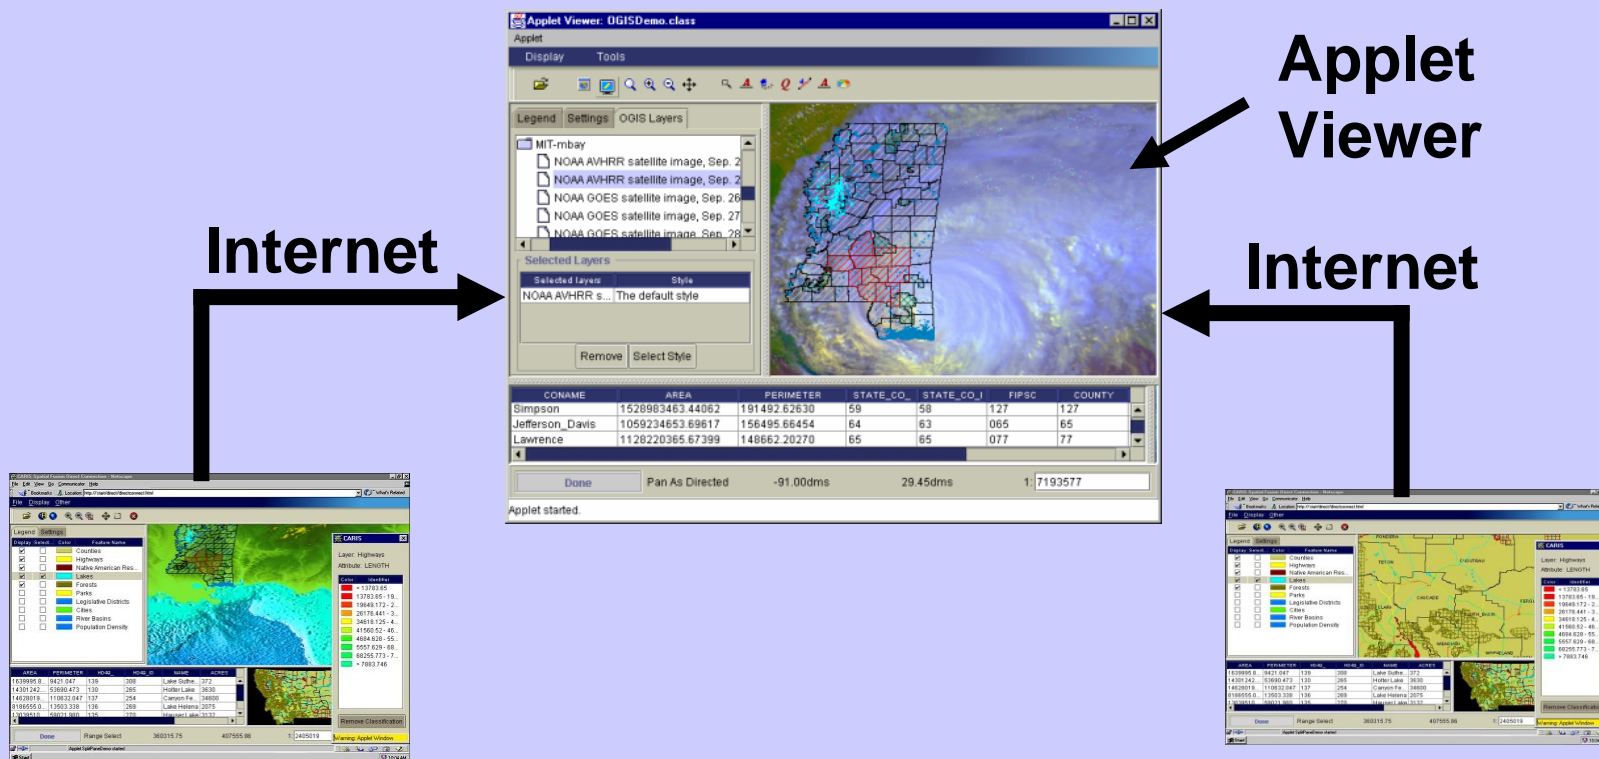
Applet Viewer: OGISDemo.class
Applet
Display Tools

Legend Settings OGIS Layers
MIT-mbay
NOAA AVHRR satellite image, Sep. 2
NOAA AVHRR satellite image, Sep. 2
NOAA GOES satellite image, Sep. 26
NOAA GOES satellite image, Sep. 27
NOAA GOES satellite image, Sep. 28

Selected Layers

| Selected layers | Style |
|---|---|
| NOAA AVHRR s... | The default style |

Remove Select Style

| CONAME | AREA | PERIMETER | STATE_CO_ | STATE_CO_I | FIPSC | COUNTY |
|---|---|---|---|---|---|---|
| Simpson | 1528983463.44062 | 191492.62630 | 59 | 58 | 127 | 127 |
| Jefferson_Davis | 1059234653.69617 | 156495.66454 | 64 | 63 | 065 | 65 |
| Lawrence | 1128220365.67399 | 148662.20270 | 65 | 65 | 077 | 77 |

Done Pan As Directed -91.00dms 29.45dms 1: 7193577
Applet started.

Applet Viewer

Internet

Internet